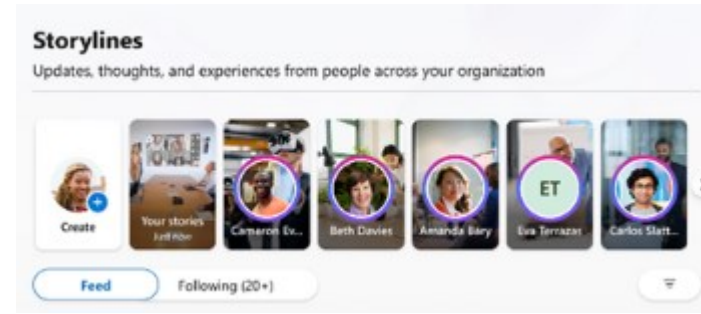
Storylines
Updates, thoughts, and experiences from people across your organization

Create

Your stories
Just now

Cameron Ev...

Beth Davies

Amanda Bary

ET
Eva Terrazas

Carlos Slatt...

Feed

Following (20+)